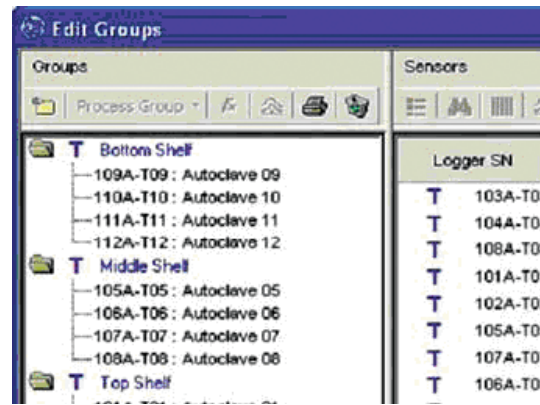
Edit Groups

Groups

Process Group

T Bottom Shelf
109A-T09 : Autoclave 09
110A-T10 : Autoclave 10
111A-T11 : Autoclave 11
112A-T12 : Autoclave 12
T Middle Shelf
105A-T05 : Autoclave 05
106A-T06 : Autoclave 06
107A-T07 : Autoclave 07
108A-T08 : Autoclave 08
T Top Shelf
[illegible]

Sensors

Logger SN
T 103A-T0
T 104A-T0
T 108A-T0
T 101A-T0
T 102A-T0
T 105A-T0
T 107A-T0
T 106A-T0